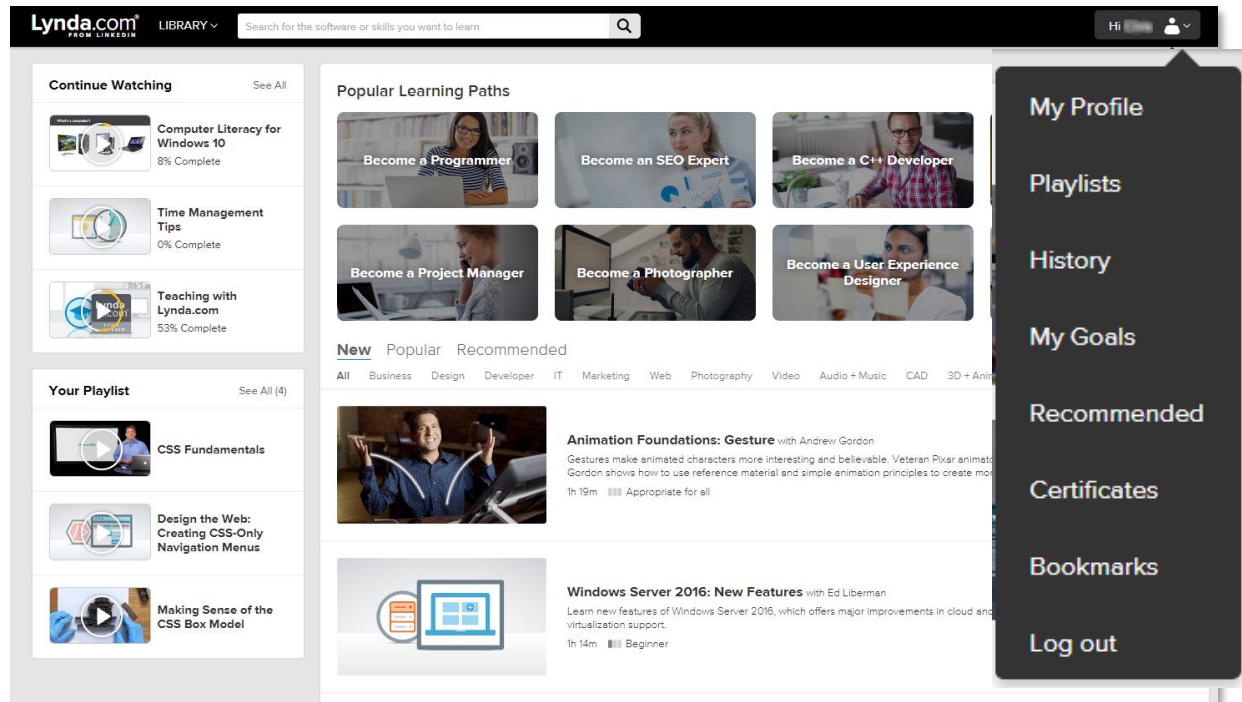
Lynda.com FROM LINKEDIN LIBRARY Search for the software or skills you want to learn

Hi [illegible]

Continue Watching See All

Computer Literacy for Windows 10
8% Complete

Time Management Tips
0% Complete

Teaching with Lynda.com
53% Complete

Your Playlist See All (4)

CSS Fundamentals

Design the Web: Creating CSS-Only Navigation Menus

Making Sense of the CSS Box Model

Popular Learning Paths

Become a Programmer
Become an SEO Expert
Become a C++ Developer
Become a Project Manager
Become a Photographer
Become a User Experience Designer

New Popular Recommended

All Business Design Developer IT Marketing Web Photography Video Audio + Music CAD 3D + Ani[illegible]

Animation Foundations: Gesture with Andrew Gordon
Gestures make animated characters more interesting and believable. Veteran Pixar animat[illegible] Gordon shows how to use reference material and simple animation principles to create mo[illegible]
1h 19m Appropriate for all

Windows Server 2016: New Features with Ed Liberman
Learn new features of Windows Server 2016, which offers major improvements in cloud and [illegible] virtualization support.
1h 14m Beginner

My Profile
Playlists
History
My Goals
Recommended
Certificates
Bookmarks
Log out